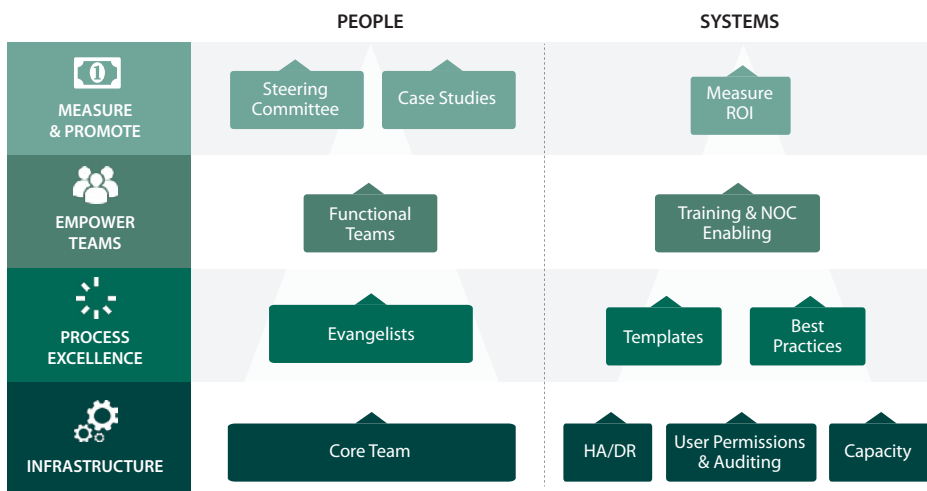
PEOPLE

SYSTEMS

MEASURE & PROMOTE

Steering Committee

Case Studies

Measure ROI

EMPOWER TEAMS

Functional Teams

Training & NOC Enabling

PROCESS EXCELLENCE

Evangelists

Templates

Best Practices

INFRASTRUCTURE

Core Team

HA/DR

User Permissions & Auditing

Capacity